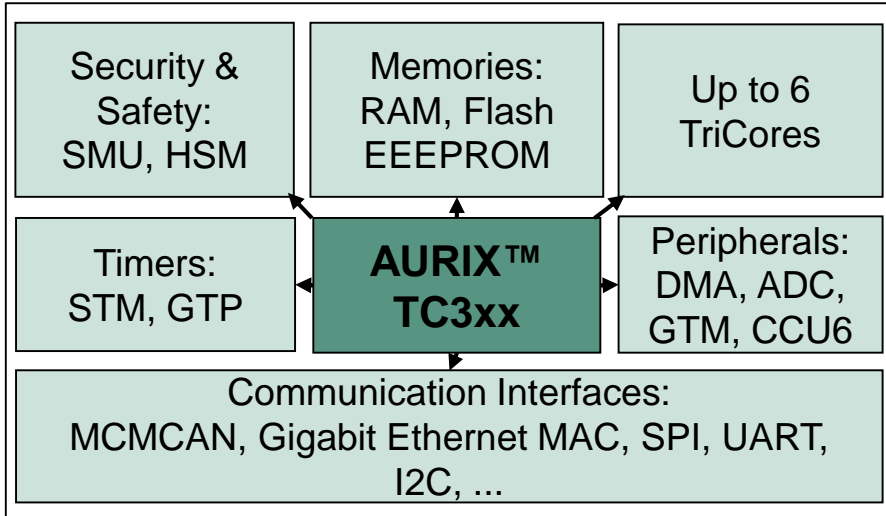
Security & Safety: SMU, HSM

Memories: RAM, Flash EEEPROM

Up to 6 TriCores

Timers: STM, GTP

AURIX™ TC3xx

Peripherals: DMA, ADC, GTM, CCU6

Communication Interfaces: MCMCAN, Gigabit Ethernet MAC, SPI, UART, I2C, ...